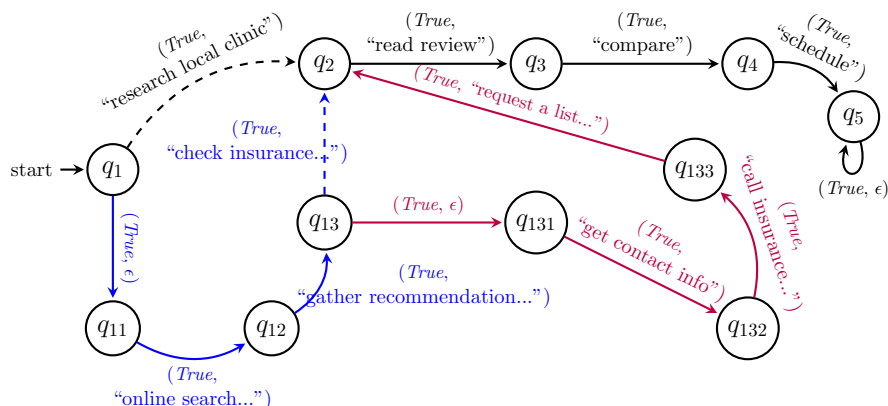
($True$, "research local clinic")

($True$, "read review")

($True$, "compare")

($True$, "schedule")

$q_2$

$q_3$

$q_4$

$q_5$

($True$, "request a list...")

($True$, "check insurance...")

start

$q_1$

$q_{133}$

($True$, $\epsilon$)

($True$, "call insurance...")

$q_{13}$

($True$, $\epsilon$)

$q_{131}$

($True$, $\epsilon$)

($True$, "get contact info")

($True$, "gather recommendation...")

$q_{11}$

$q_{12}$

$q_{132}$

($True$, "online search...")